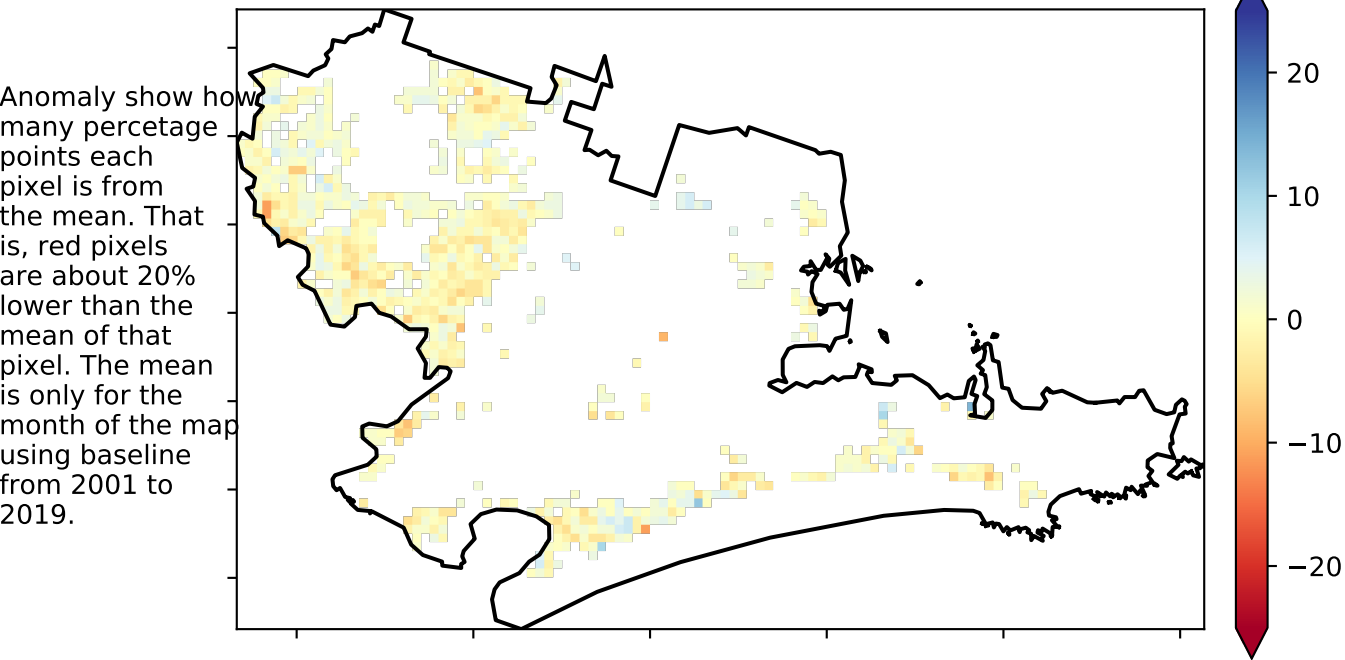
Anomaly show how many percetage points each pixel is from the mean. That is, red pixels are about 20% lower than the mean of that pixel. The mean is only for the month of the map using baseline from 2001 to 2019.

20
10
0
−10
−20